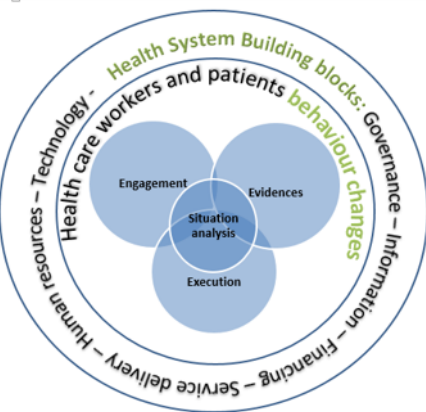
Health System Building blocks: Governance – Information – Financing – Service delivery – Human resources – Technology -

Health care workers and patients behaviour changes

Engagement

Evidences

Situation analysis

Execution